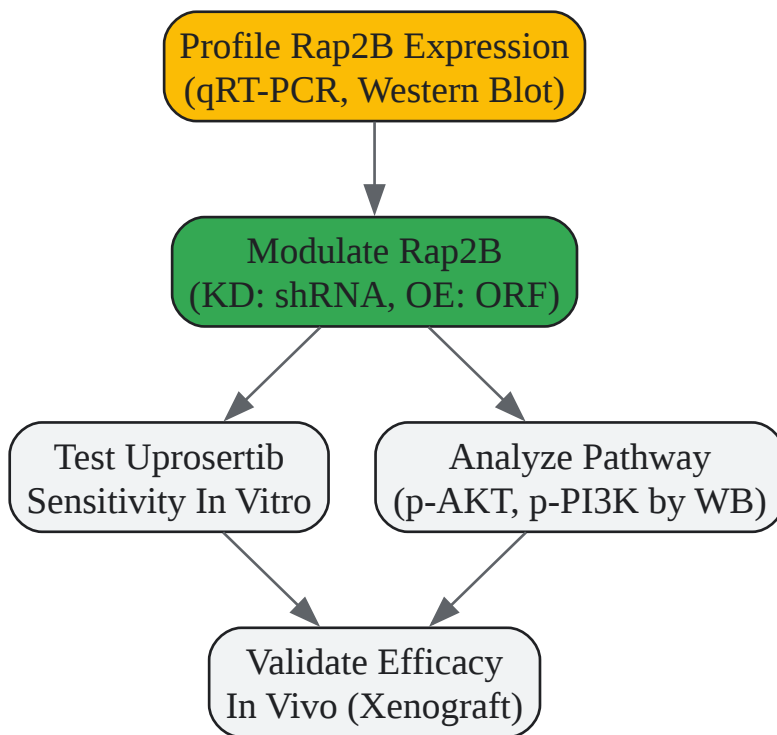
Profile Rap2B Expression
(qRT-PCR, Western Blot)

Modulate Rap2B
(KD: shRNA, OE: ORF)

Test Uprosertib
Sensitivity In Vitro

Analyze Pathway
(p-AKT, p-PI3K by WB)

Validate Efficacy
In Vivo (Xenograft)